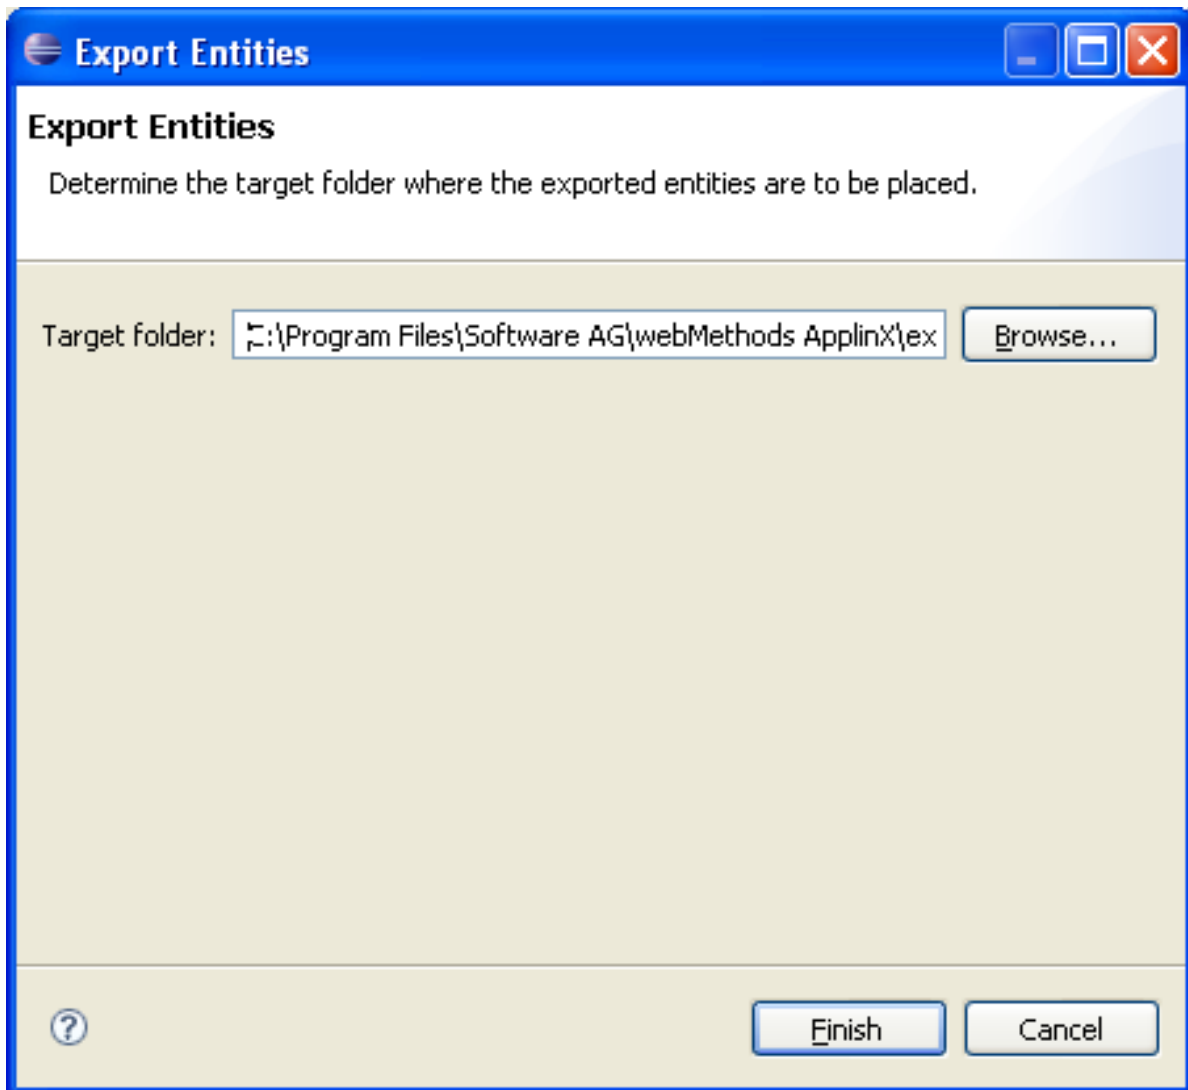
Export Entities

Export Entities

Determine the target folder where the exported entities are to be placed.

Target folder: C:\Program Files\Software AG\webMethods ApplinX\ex

Browse...

Finish

Cancel